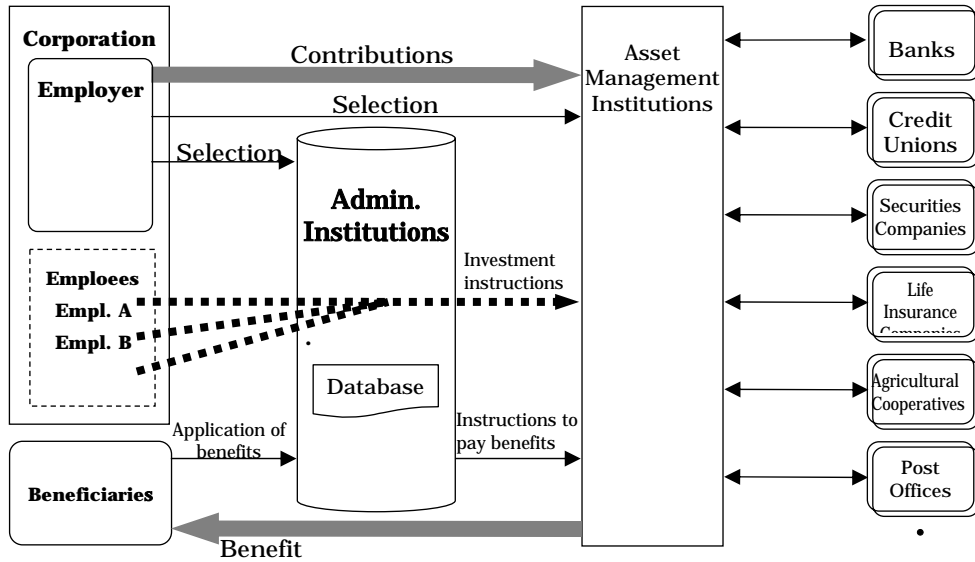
Corporation

Employer

Contributions

Selection

Selection

Asset Management Institutions

Banks

Credit Unions

Securities Companies

Life Insurance Companies

Agricultural Cooperatives

Post Offices

Admin. Institutions

Emploees

Empl. A

Empl. B

Investment instructions

Database

Application of benefits

Instructions to pay benefits

Beneficiaries

Benefit